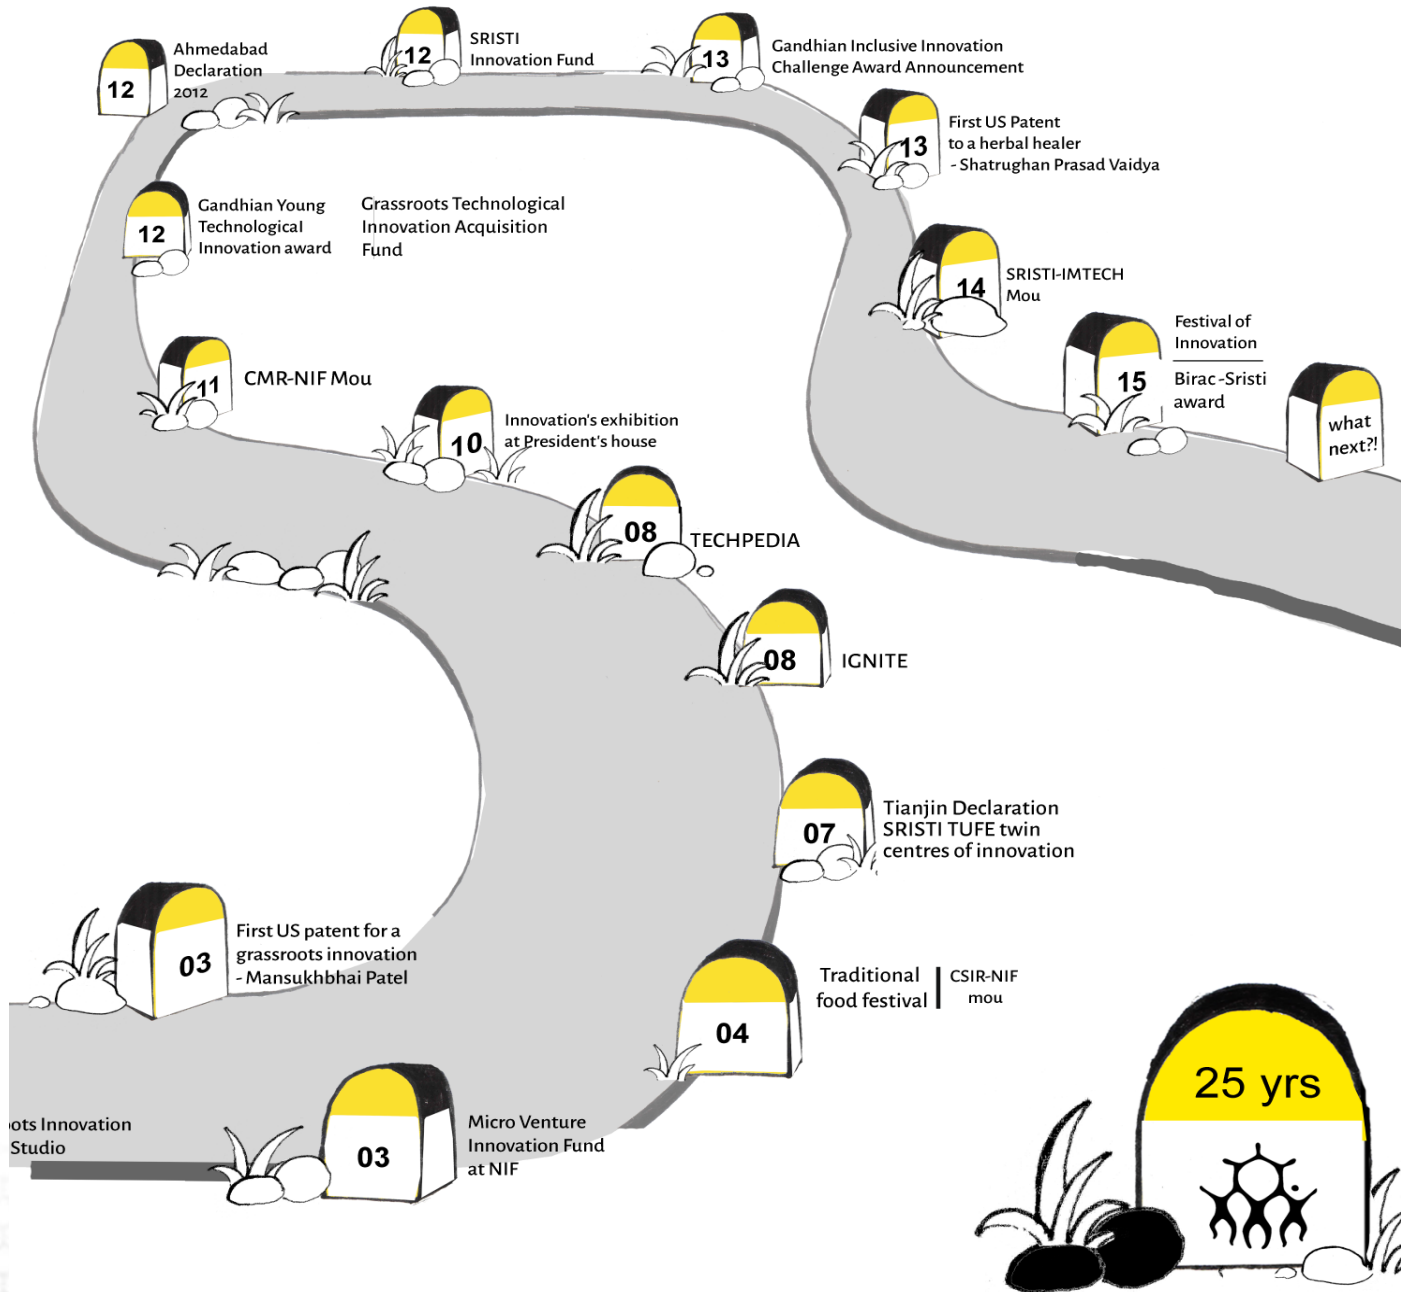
12
Ahmedabad Declaration 2012

12
SRISTI Innovation Fund

13
Gandhian Inclusive Innovation Challenge Award Announcement

13
First US Patent to a herbal healer - Shatrughan Prasad Vaidya

12
Gandhian Young Technological Innovation award

Grassroots Technological Innovation Acquisition Fund

14
SRISTI-IMTECH Mou

15
Festival of Innovation

Birac-Sristi award

what next?!

11
CMR-NIF Mou

10
Innovation's exhibition at President's house

08
TECHPEDIA

08
IGNITE

07
Tianjin Declaration SRISTI TUFE twin centres of innovation

03
First US patent for a grassroots innovation - Mansukhbhai Patel

04
Traditional food festival

CSIR-NIF mou

25 yrs

ots Innovation Studio

03
Micro Venture Innovation Fund at NIF